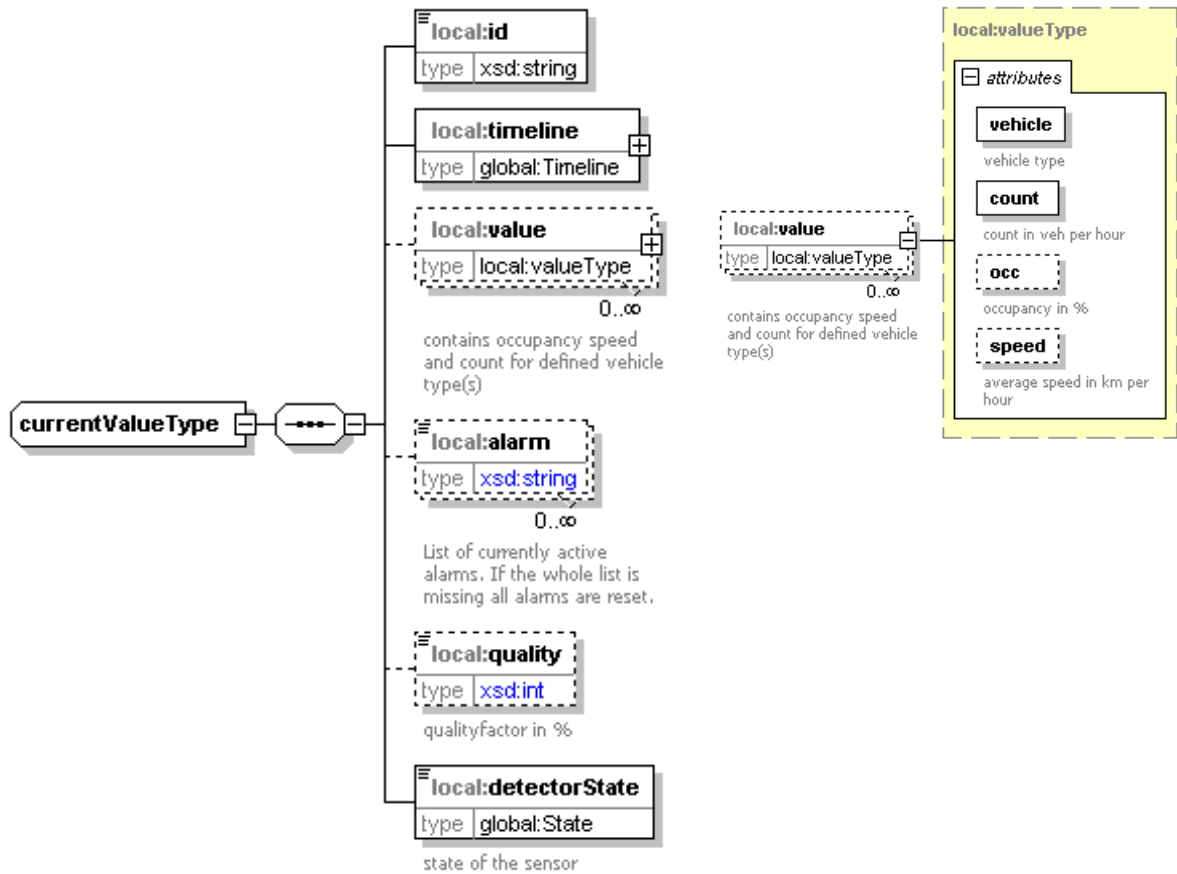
currentValueType

local:id
type xsd:string

local:timeline
type global:Timeline

local:value
type local:valueType
0..∞
contains occupancy speed and count for defined vehicle type(s)

local:alarm
type xsd:string
0..∞
List of currently active alarms. If the whole list is missing all alarms are reset.

local:quality
type xsd:int
qualityfactor in %

local:detectorState
type global:State
state of the sensor

local:value
type local:valueType
0..∞
contains occupancy speed and count for defined vehicle type(s)

local:valueType
attributes
vehicle
vehicle type
count
count in veh per hour
occ
occupancy in %
speed
average speed in km per hour